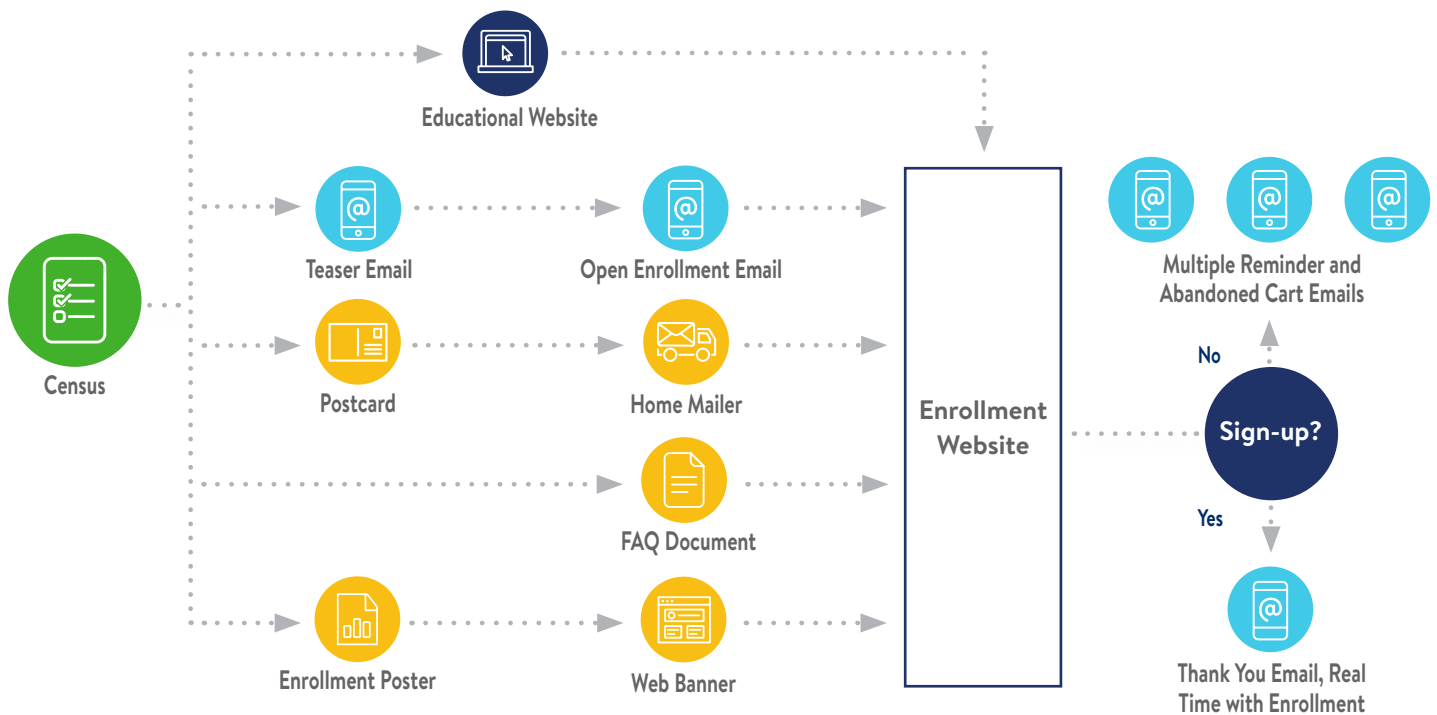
Educational Website

Teaser Email

Open Enrollment Email

Census

Postcard

Home Mailer

FAQ Document

Enrollment Poster

Web Banner

Enrollment Website

Multiple Reminder and Abandoned Cart Emails

No

Sign-up?

Yes

Thank You Email, Real Time with Enrollment